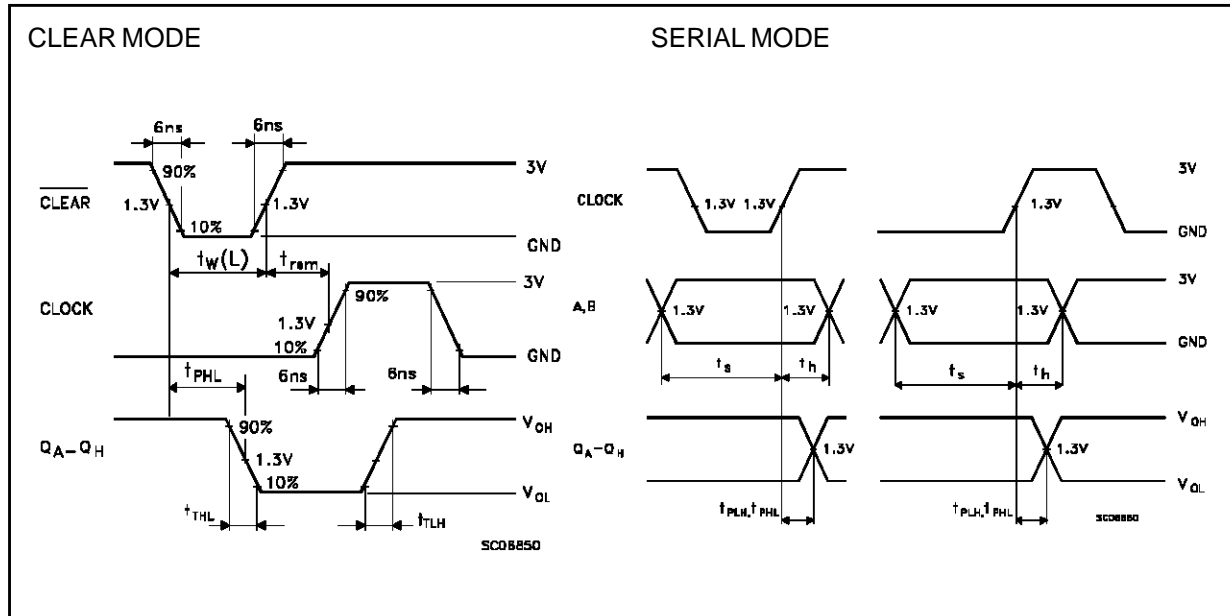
CLEAR MODE

SERIAL MODE

6ns

6ns

90%

3V

$\overline{CLEAR}$

1.3V

10%

1.3V

GND

$t_W(L)$

$t_{rem}$

3V

90%

CLOCK

1.3V

10%

GND

$t_{PHL}$

6ns

6ns

90%

$V_{OH}$

$Q_A-Q_H$

1.3V

10%

$V_{OL}$

$t_{THL}$

$t_{TLH}$

SC06850

CLOCK

1.3V 1.3V

3V

1.3V

3V

GND

GND

A, B

1.3V

1.3V

3V

1.3V

1.3V

3V

GND

GND

$t_s$

$t_h$

$t_s$

$t_h$

$V_{OH}$

$V_{OH}$

$Q_A-Q_H$

1.3V

1.3V

$V_{OL}$

$V_{OL}$

$t_{PLH},t_{PHL}$

$t_{PLH},t_{PHL}$

SC06850